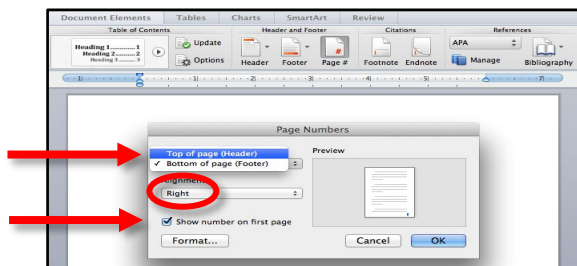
Document Elements Tables Charts SmartArt Review

Table of Contents

Heading 1
Heading 2
Heading 3

Update

Options

Header and Footer

Header Footer Page #

Citations

Footnote Endnote

References

APA

Manage

Bibliography

Page Numbers

Top of page (Header)
✓ Bottom of page (Footer)

Preview

Alignment

Right

Show number on first page

Format...

Cancel

OK